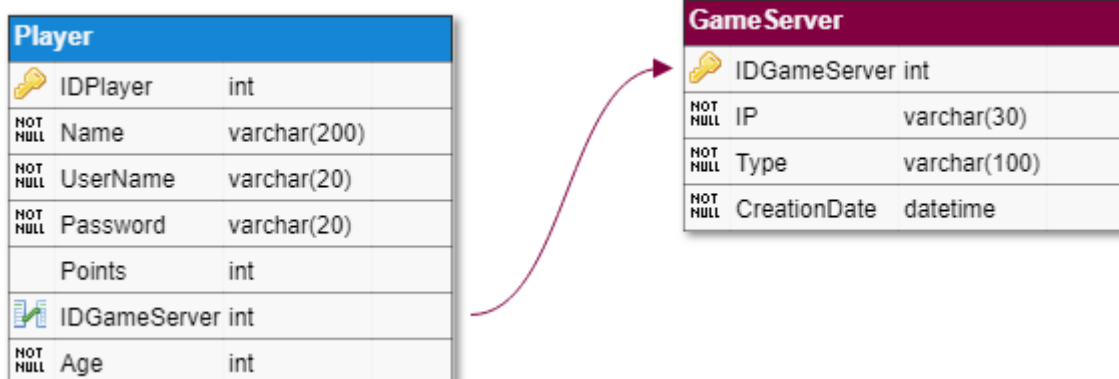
Player

| | | |
|---|---|---|
| | IDPlayer | int |
| NOT NULL | Name | varchar(200) |
| NOT NULL | UserName | varchar(20) |
| NOT NULL | Password | varchar(20) |
| | Points | int |
| | IDGameServer | int |
| NOT NULL | Age | int |

GameServer

| | | |
|---|---|---|
| | IDGameServer | int |
| NOT NULL | IP | varchar(30) |
| NOT NULL | Type | varchar(100) |
| NOT NULL | CreationDate | datetime |